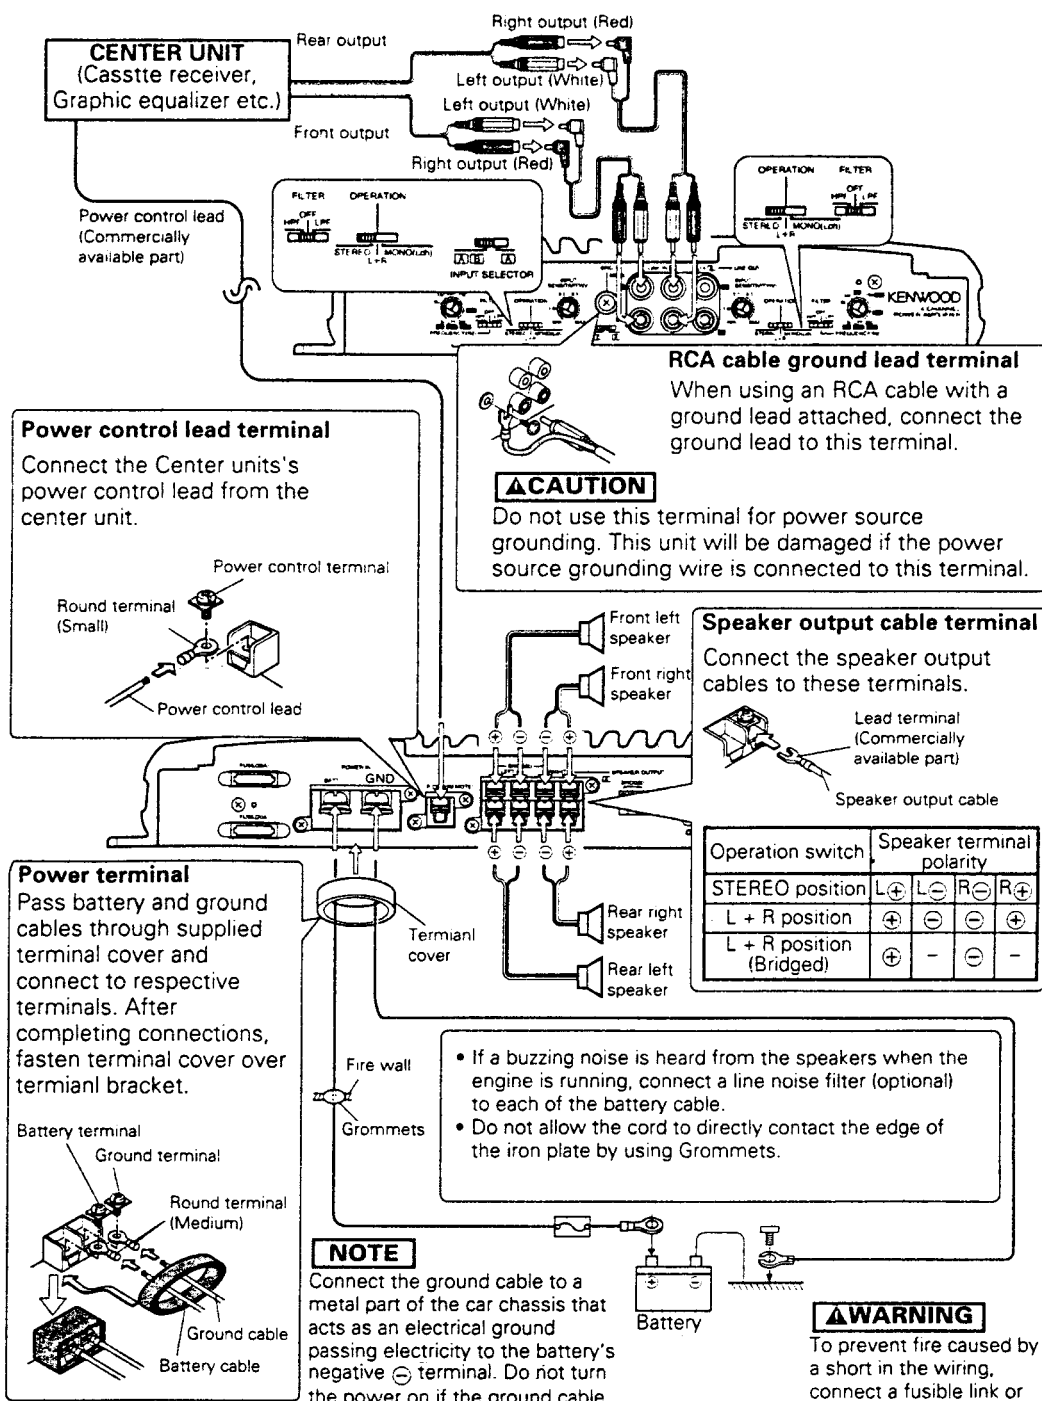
CENTER UNIT
(Casstte receiver, Graphic equalizer etc.)

Rear output

Right output (Red)

Left output (White)

Left output (White)

Front output

Right output (Red)

Power control lead (Commercially available part)

FILTER
HPF OFF LPF

OPERATION
STEREO L+R MONO(Lch)

INPUT SELECTOR

OPERATION

FILTER
OFF
HPF LPF

STEREO MONO(Lch) L+R

KENWOOD

RCA cable ground lead terminal
When using an RCA cable with a ground lead attached, connect the ground lead to this terminal.

ΔCAUTION
Do not use this terminal for power source grounding. This unit will be damaged if the power source grounding wire is connected to this terminal.

Power control lead terminal
Connect the Center units's power control lead from the center unit.

Power control terminal

Round terminal (Small)

Power control lead

Front left speaker

Front right speaker

Speaker output cable terminal
Connect the speaker output cables to these terminals.

Lead terminal (Commercially available part)

Speaker output cable

GND

| Operation switch | Speaker terminal polarity | | | |
|---|---|---|---|---|
| STEREO position | L⊕ | L⊖ | R⊖ | R⊕ |
| L + R position | ⊕ | ⊖ | ⊖ | ⊕ |
| L + R position (Bridged) | ⊕ | - | ⊖ | - |

Power terminal
Pass battery and ground cables through supplied terminal cover and connect to respective terminals. After completing connections, fasten terminal cover over termianl bracket.

Termianl cover

Rear right speaker

Rear left speaker

Fire wall

Grommets

• If a buzzing noise is heard from the speakers when the engine is running, connect a line noise filter (optional) to each of the battery cable.
• Do not allow the cord to directly contact the edge of the iron plate by using Grommets.

Battery terminal

Ground terminal

Round terminal (Medium)

Ground cable

Battery cable

NOTE
Connect the ground cable to a metal part of the car chassis that acts as an electrical ground passing electricity to the battery's negative ⊖ terminal. Do not turn the power on if the ground cable

Battery

ΔWARNING
To prevent fire caused by a short in the wiring, connect a fusible link or